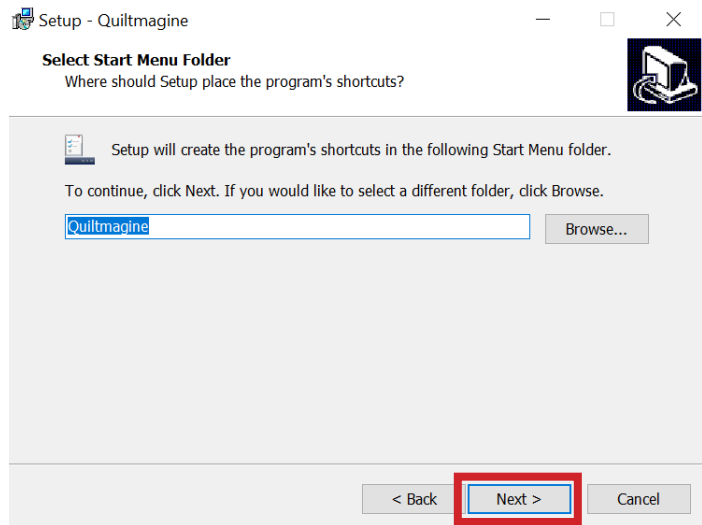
Setup - Quiltmagine

Select Start Menu Folder
Where should Setup place the program's shortcuts?

Setup will create the program's shortcuts in the following Start Menu folder.

To continue, click Next. If you would like to select a different folder, click Browse.

Quiltmagine

Browse...

< Back

Next >

Cancel